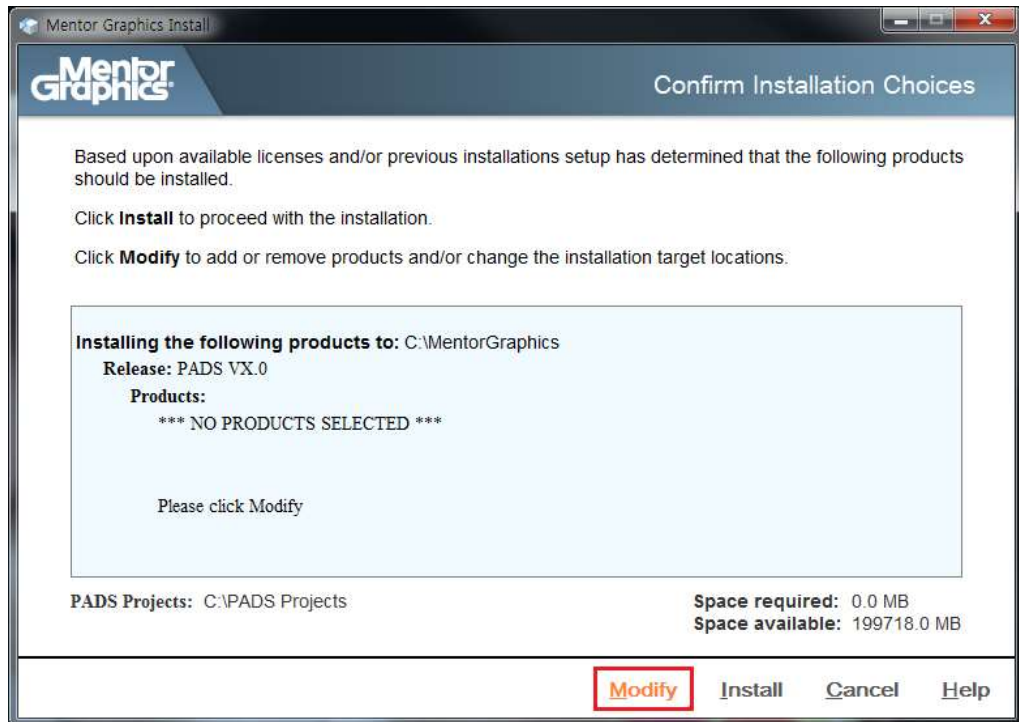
Mentor Graphics Install

Mentor Graphics

Confirm Installation Choices

Based upon available licenses and/or previous installations setup has determined that the following products should be installed.

Click **Install** to proceed with the installation.

Click **Modify** to add or remove products and/or change the installation target locations.

**Installing the following products to:** C:\MentorGraphics
**Release:** PADS VX.0
**Products:**
*** NO PRODUCTS SELECTED ***

Please click Modify

**PADS Projects:** C:\PADS Projects

**Space required:** 0.0 MB
**Space available:** 199718.0 MB

Modify Install Cancel Help